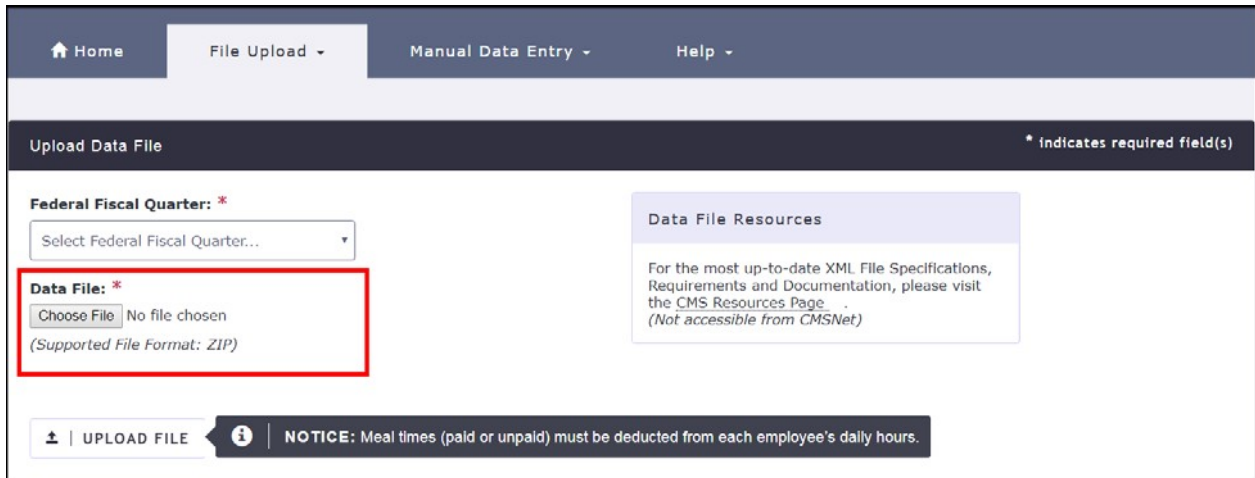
Home File Upload ▾ Manual Data Entry ▾ Help ▾

Upload Data File

* indicates required field(s)

Federal Fiscal Quarter: *

Select Federal Fiscal Quarter...

Data File: *

Choose File No file chosen

(Supported File Format: ZIP)

Data File Resources

For the most up-to-date XML File Specifications, Requirements and Documentation, please visit the CMS Resources Page .
(Not accessible from CMSNet)

UPLOAD FILE

NOTICE: Meal times (paid or unpaid) must be deducted from each employee's daily hours.